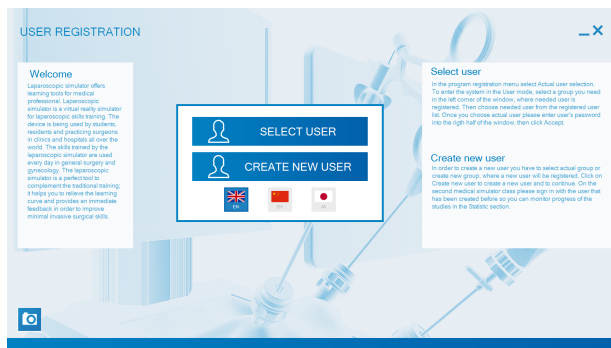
USER REGISTRATION

Welcome

Laparoscopic simulator offers learning tools for medical professional. Laparoscopic simulator is a virtual reality simulator for laparoscopic skills training. The device is being used by students, residents and practicing surgeons in clinics and hospitals all over the world. The skills trained by the laparoscopic simulator are used every day in general surgery and gynecology. The laparoscopic simulator is a perfect tool to complement the traditional training; it helps you to relieve the learning curve and provides an immediate feedback in order to improve minimal invasive surgical skills.

SELECT USER

CREATE NEW USER

EN

Select user

In the program registration menu select Actual user selection. To enter the system in the User mode, select a group you need in the left corner of the window, where needed user is registered. Then choose needed user from the registered user list. Once you choose actual user please enter user's password into the right half of the window, then click Accept.

Create new user

In order to create a new user you have to select actual group or create new group, where a new user will be registered. Click on Create new user to create a new user and to continue. On the second medical simulator class please sign in with the user that has been created before so you can monitor progress of the studies in the Statistic section.